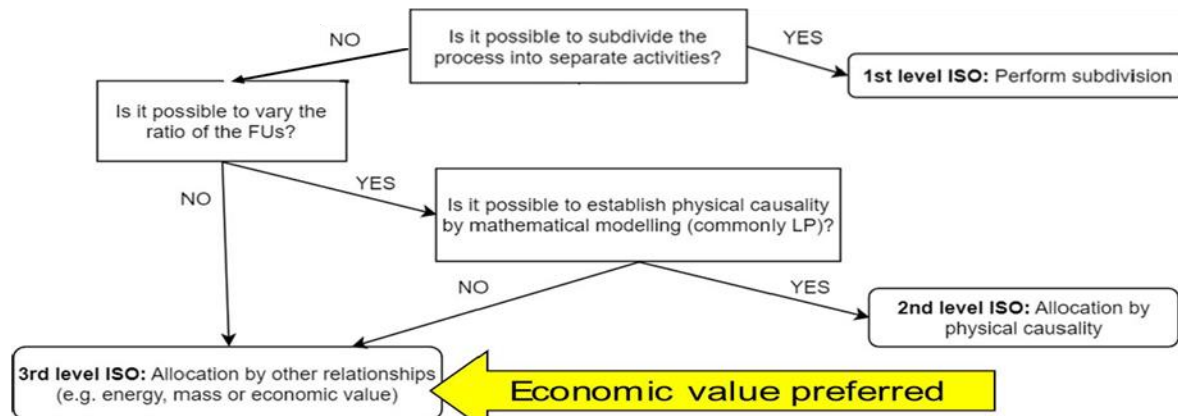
Is it possible to subdivide the process into separate activities?

NO

YES

1st level ISO: Perform subdivision

Is it possible to vary the ratio of the FUs?

NO

YES

Is it possible to establish physical causality by mathematical modelling (commonly LP)?

NO

YES

2nd level ISO: Allocation by physical causality

3rd level ISO: Allocation by other relationships (e.g. energy, mass or economic value)

Economic value preferred